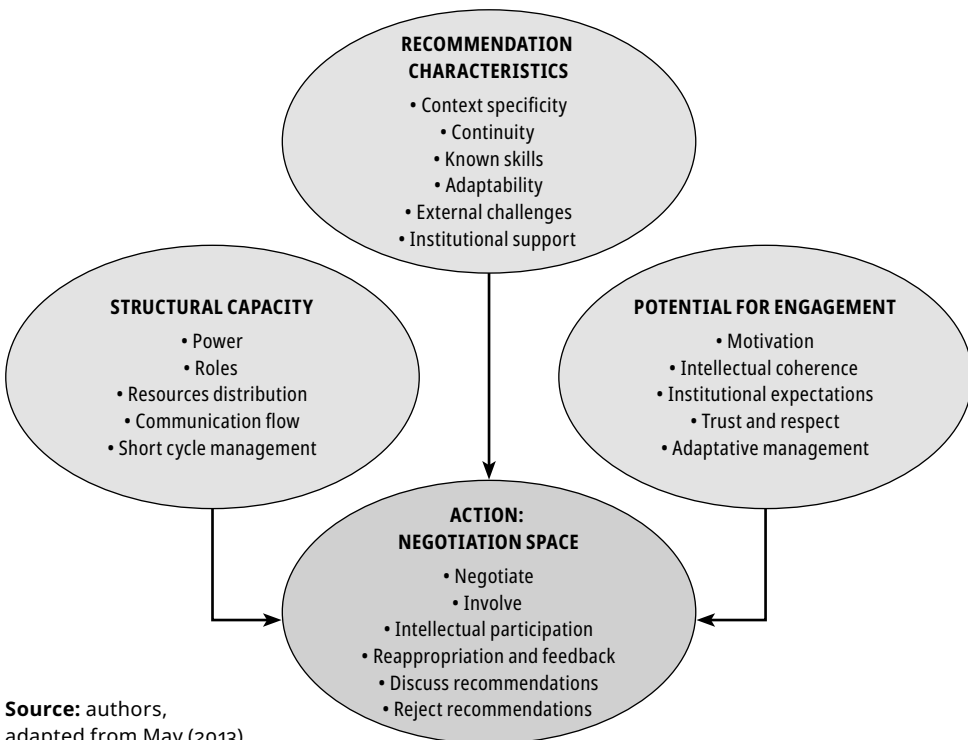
RECOMMENDATION CHARACTERISTICS
• Context specificity
• Continuity
• Known skills
• Adaptability
• External challenges
• Institutional support

STRUCTURAL CAPACITY
• Power
• Roles
• Resources distribution
• Communication flow
• Short cycle management

POTENTIAL FOR ENGAGEMENT
• Motivation
• Intellectual coherence
• Institutional expectations
• Trust and respect
• Adaptative management

ACTION: NEGOTIATION SPACE
• Negotiate
• Involve
• Intellectual participation
• Reappropriation and feedback
• Discuss recommendations
• Reject recommendations

Source: authors, adapted from May (2013)